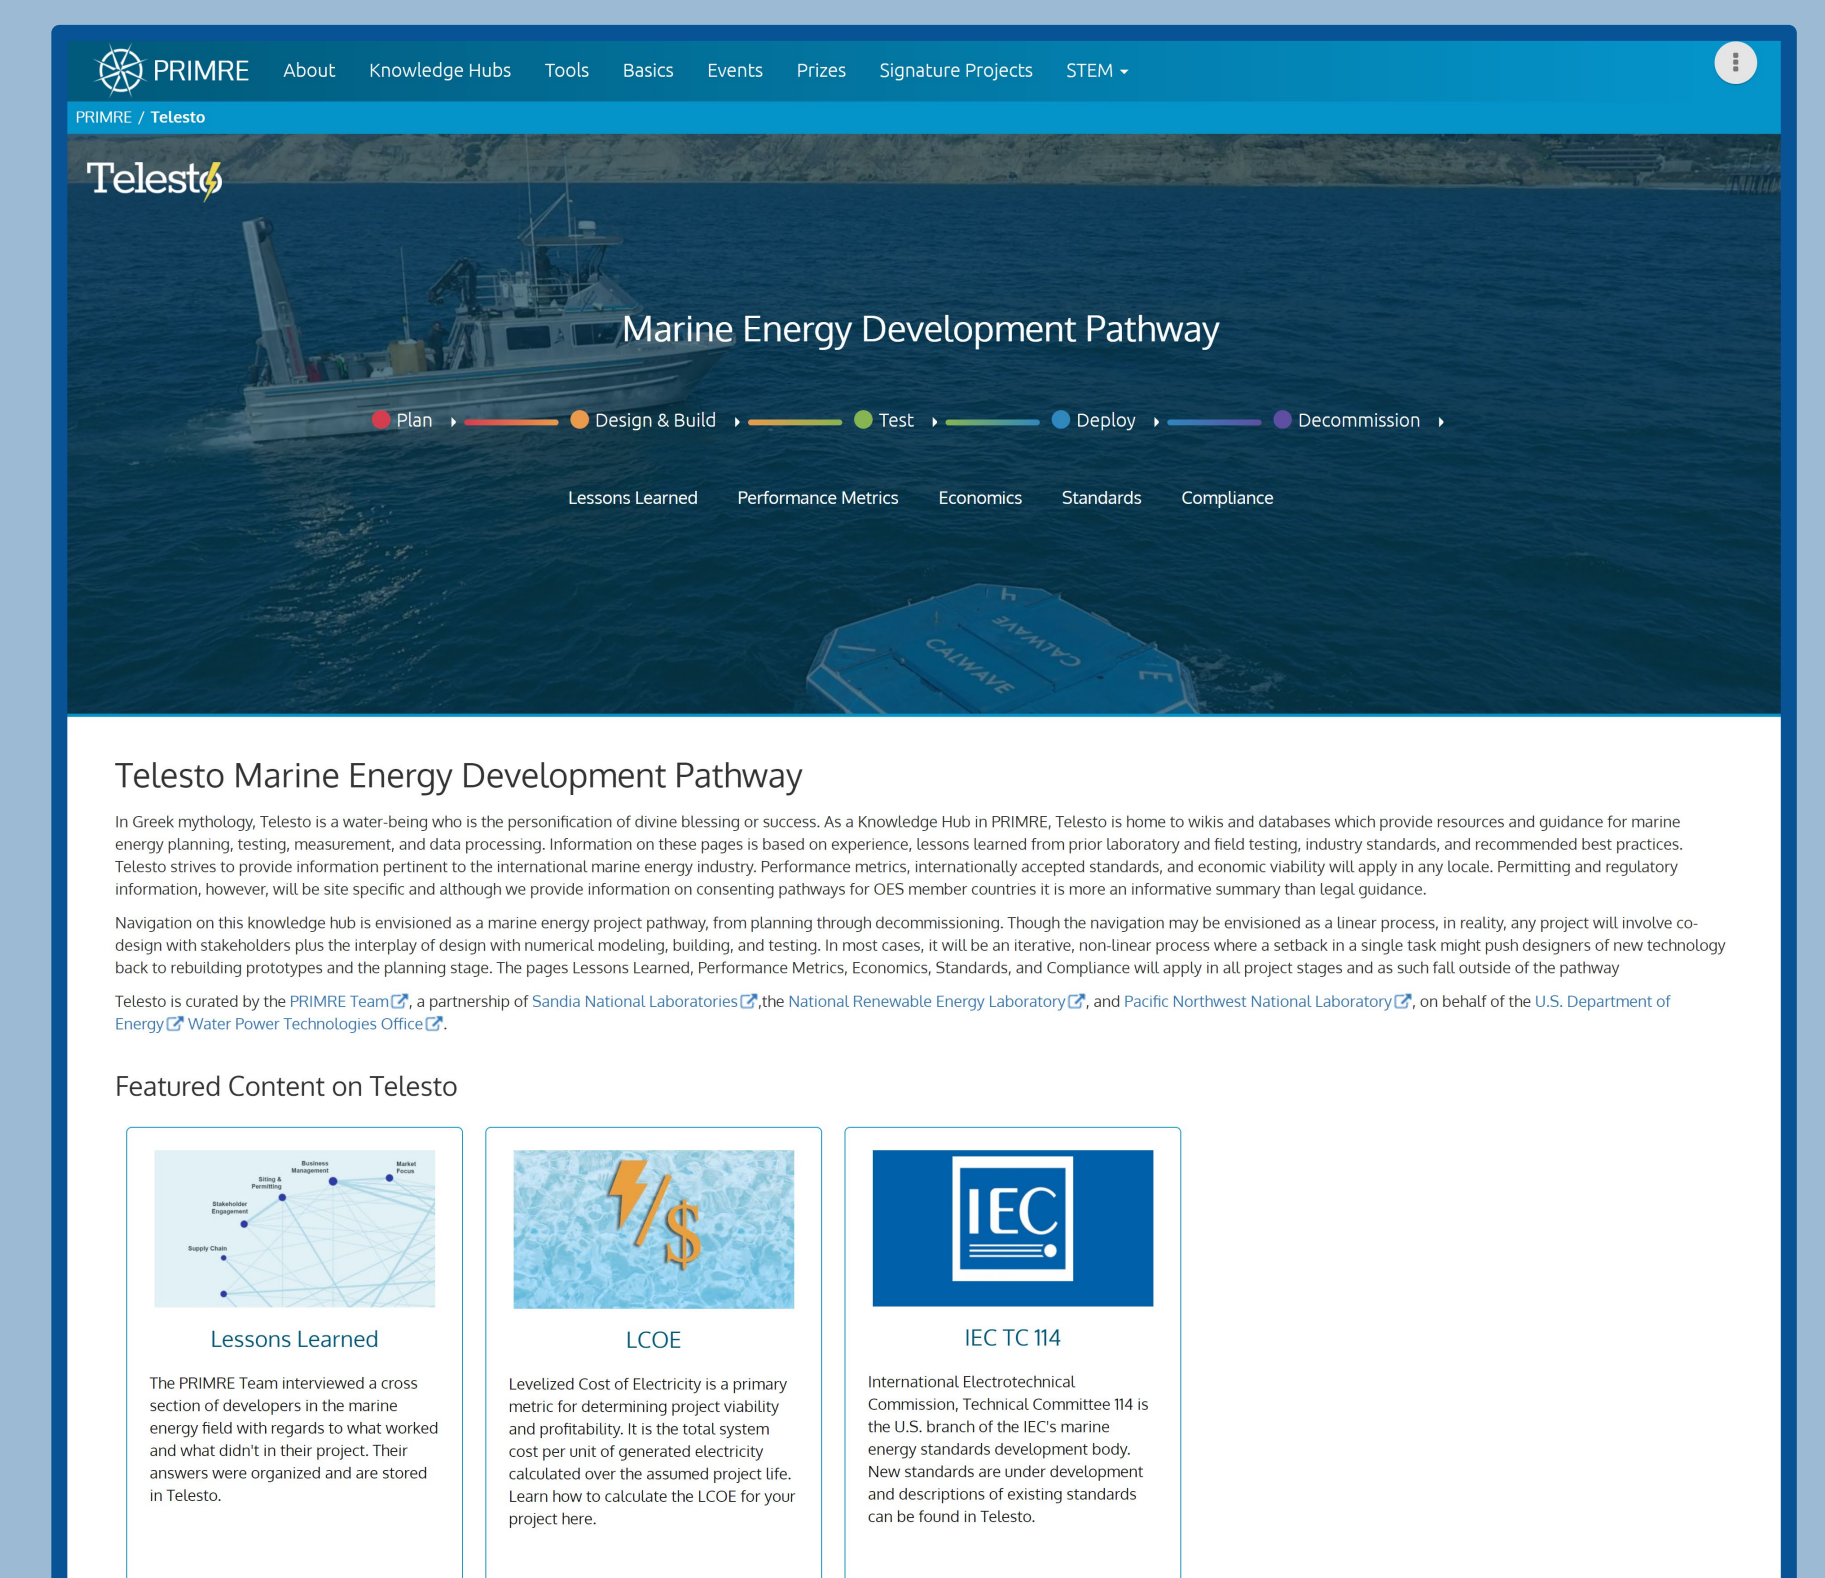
PRIMRE About Knowledge Hubs Tools Basics Events Prizes Signature Projects STEM

PRIMRE / Telesto

Telesto

Marine Energy Development Pathway

Plan Design & Build Test Deploy Decommission

Lessons Learned Performance Metrics Economics Standards Compliance

CALWAVE

Telesto Marine Energy Development Pathway

In Greek mythology, Telesto is a water-being who is the personification of divine blessing or success. As a Knowledge Hub in PRIMRE, Telesto is home to wikis and databases which provide resources and guidance for marine energy planning, testing, measurement, and data processing. Information on these pages is based on experience, lessons learned from prior laboratory and field testing, industry standards, and recommended best practices. Telesto strives to provide information pertinent to the international marine energy industry. Performance metrics, internationally accepted standards, and economic viability will apply in any locale. Permitting and regulatory information, however, will be site specific and although we provide information on consenting pathways for OES member countries it is more an informative summary than legal guidance.

Navigation on this knowledge hub is envisioned as a marine energy project pathway, from planning through decommissioning. Though the navigation may be envisioned as a linear process, in reality, any project will involve co-design with stakeholders plus the interplay of design with numerical modeling, building, and testing. In most cases, it will be an iterative, non-linear process where a setback in a single task might push designers of new technology back to rebuilding prototypes and the planning stage. The pages Lessons Learned, Performance Metrics, Economics, Standards, and Compliance will apply in all project stages and as such fall outside of the pathway

Telesto is curated by the PRIMRE Team, a partnership of Sandia National Laboratories,the National Renewable Energy Laboratory, and Pacific Northwest National Laboratory, on behalf of the U.S. Department of Energy Water Power Technologies Office.

Featured Content on Telesto

Business Management
Market Focus
Siting & Permitting
Stakeholder Engagement
Supply Chain

Lessons Learned

The PRIMRE Team interviewed a cross section of developers in the marine energy field with regards to what worked and what didn't in their project. Their answers were organized and are stored in Telesto.

LCOE

Levelized Cost of Electricity is a primary metric for determining project viability and profitability. It is the total system cost per unit of generated electricity calculated over the assumed project life. Learn how to calculate the LCOE for your project here.

IEC

IEC TC 114

International Electrotechnical Commission, Technical Committee 114 is the U.S. branch of the IEC's marine energy standards development body. New standards are under development and descriptions of existing standards can be found in Telesto.